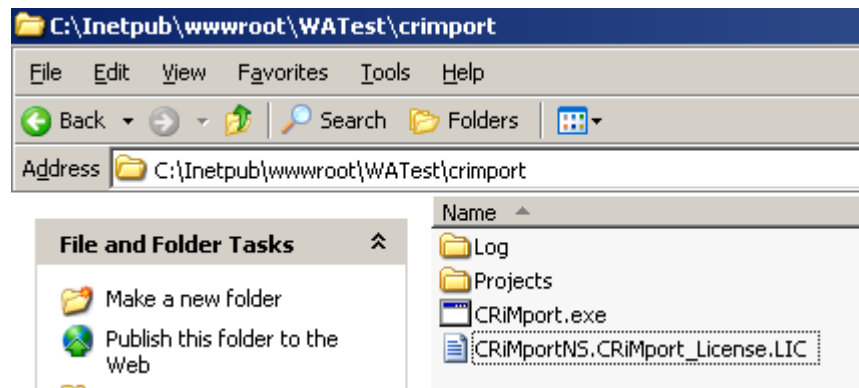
C:\Inetpub\wwwroot\WATest\crimport

File Edit View Favorites Tools Help

Back Search Folders

Address C:\Inetpub\wwwroot\WATest\crimport

File and Folder Tasks

Make a new folder

Publish this folder to the Web

Name

Log

Projects

CRiMport.exe

CRiMportNS.CRiMport_License.LIC